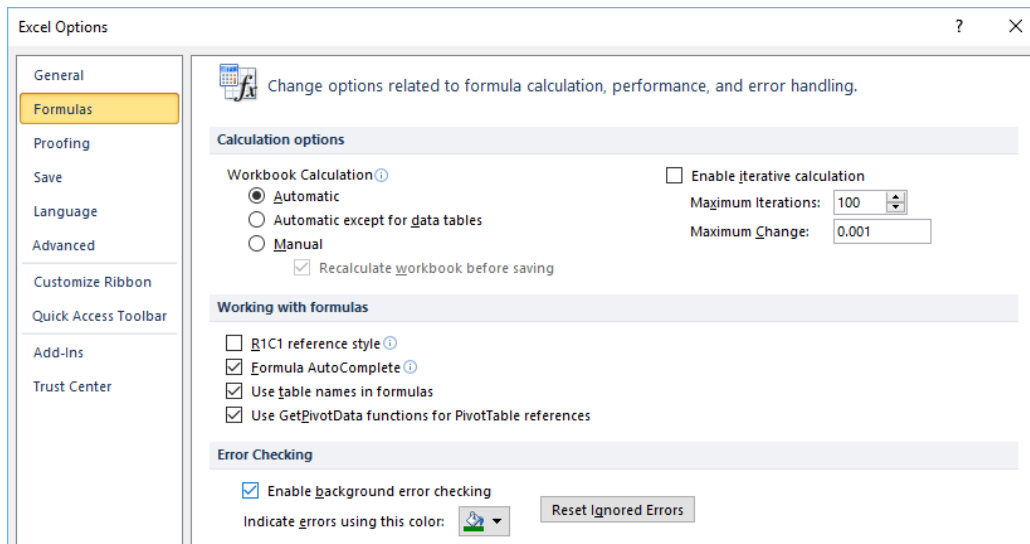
Excel Options

?

General
Formulas
Proofing
Save
Language
Advanced
Customize Ribbon
Quick Access Toolbar
Add-Ins
Trust Center

Change options related to formula calculation, performance, and error handling.

Calculation options

Workbook Calculation
Automatic
Automatic except for data tables
Manual
Recalculate workbook before saving

Enable iterative calculation
Maximum Iterations: 100
Maximum Change: 0.001

Working with formulas

R1C1 reference style
Formula AutoComplete
Use table names in formulas
Use GetPivotData functions for PivotTable references

Error Checking

Enable background error checking
Indicate errors using this color:
Reset Ignored Errors